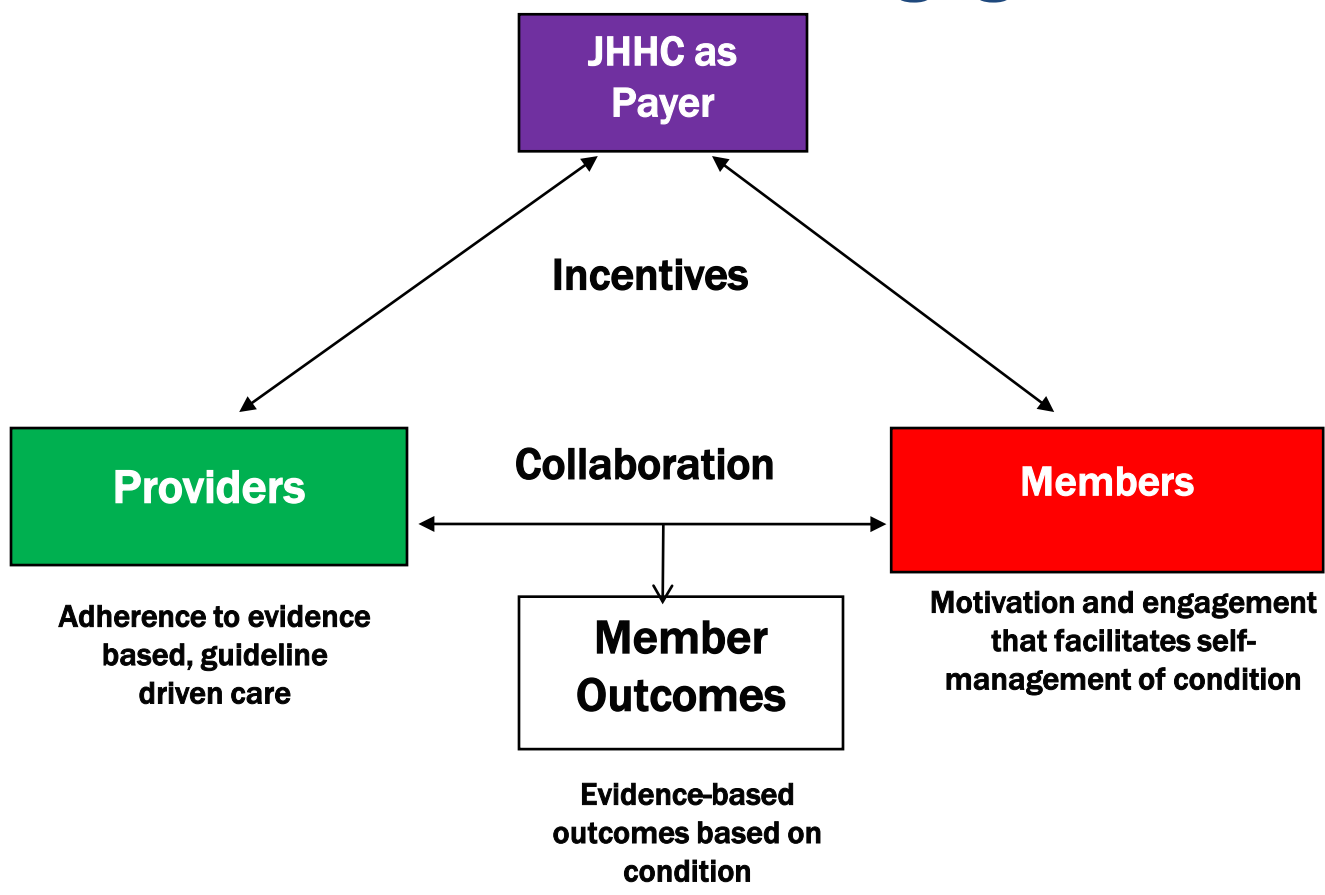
JHHC as Payer

Incentives

Providers

Collaboration

Members

Adherence to evidence based, guideline driven care

Member Outcomes

Motivation and engagement that facilitates self-management of condition

Evidence-based outcomes based on condition